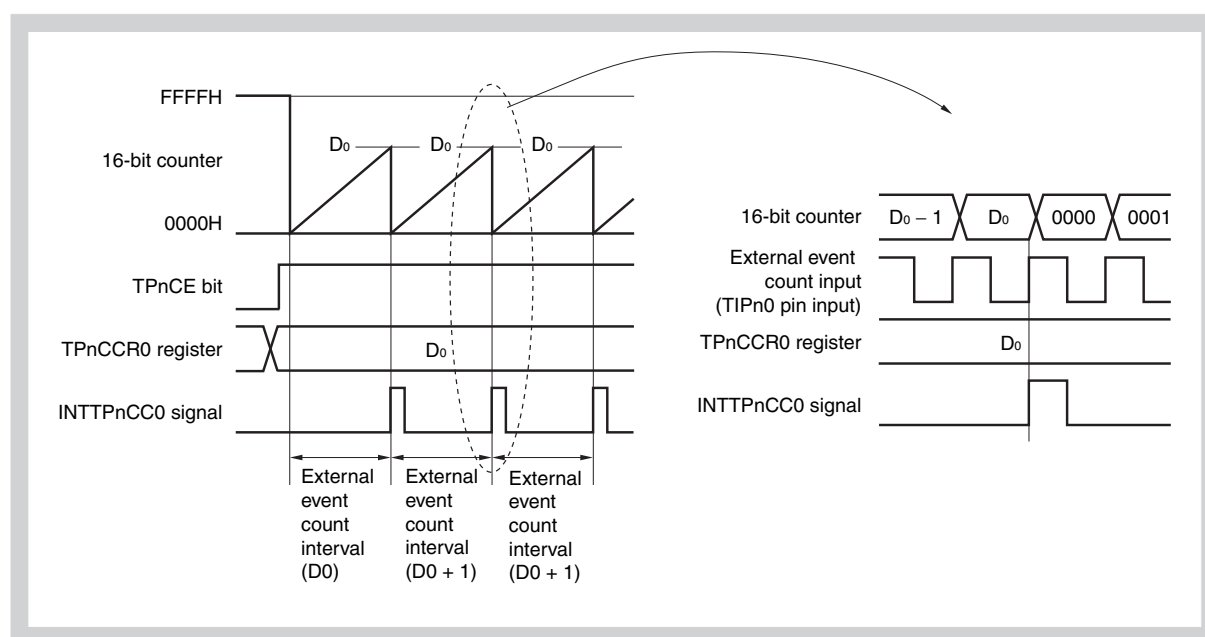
FFFFH

16-bit counter

0000H

$D_0$ $D_0$ $D_0$

TPnCE bit

TPnCCR0 register

$D_0$

INTTPnCC0 signal

External event count interval (D0)

External event count interval (D0 + 1)

External event count interval (D0 + 1)

16-bit counter

$D_0 - 1$

$D_0$

0000

0001

External event count input (TIPn0 pin input)

TPnCCR0 register

$D_0$

INTTPnCC0 signal